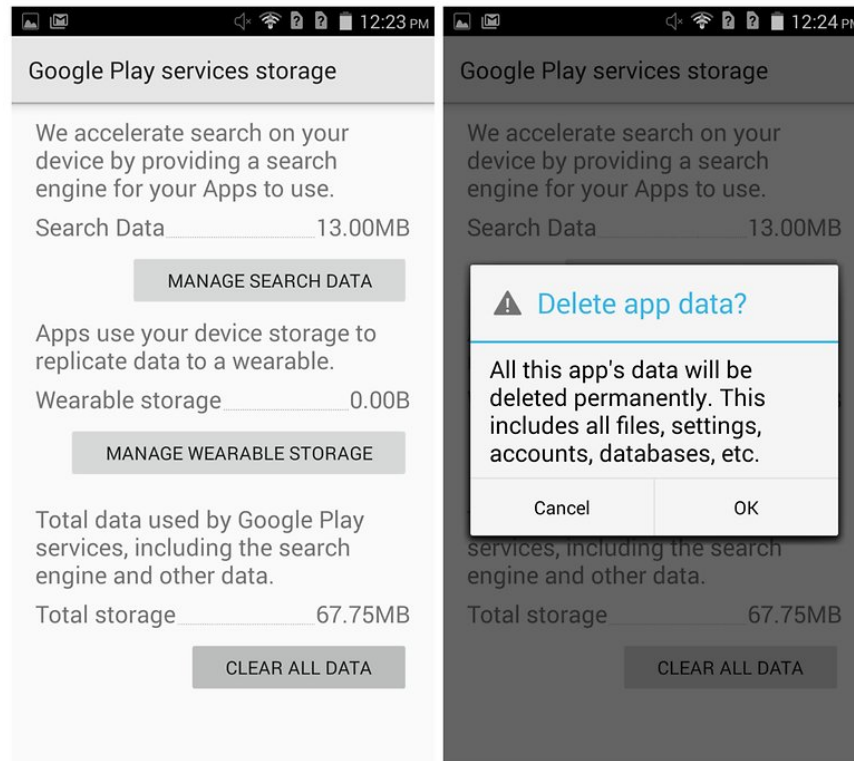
12:23 PM

Google Play services storage

We accelerate search on your device by providing a search engine for your Apps to use.

Search Data 13.00MB

MANAGE SEARCH DATA

Apps use your device storage to replicate data to a wearable.

Wearable storage 0.00B

MANAGE WEARABLE STORAGE

Total data used by Google Play services, including the search engine and other data.

Total storage 67.75MB

CLEAR ALL DATA

12:24 PM

Google Play services storage

We accelerate search on your device by providing a search engine for your Apps to use.

Search Data 13.00MB

Delete app data?

All this app's data will be deleted permanently. This includes all files, settings, accounts, databases, etc.

Cancel

OK

services, including the search engine and other data.

Total storage 67.75MB

CLEAR ALL DATA